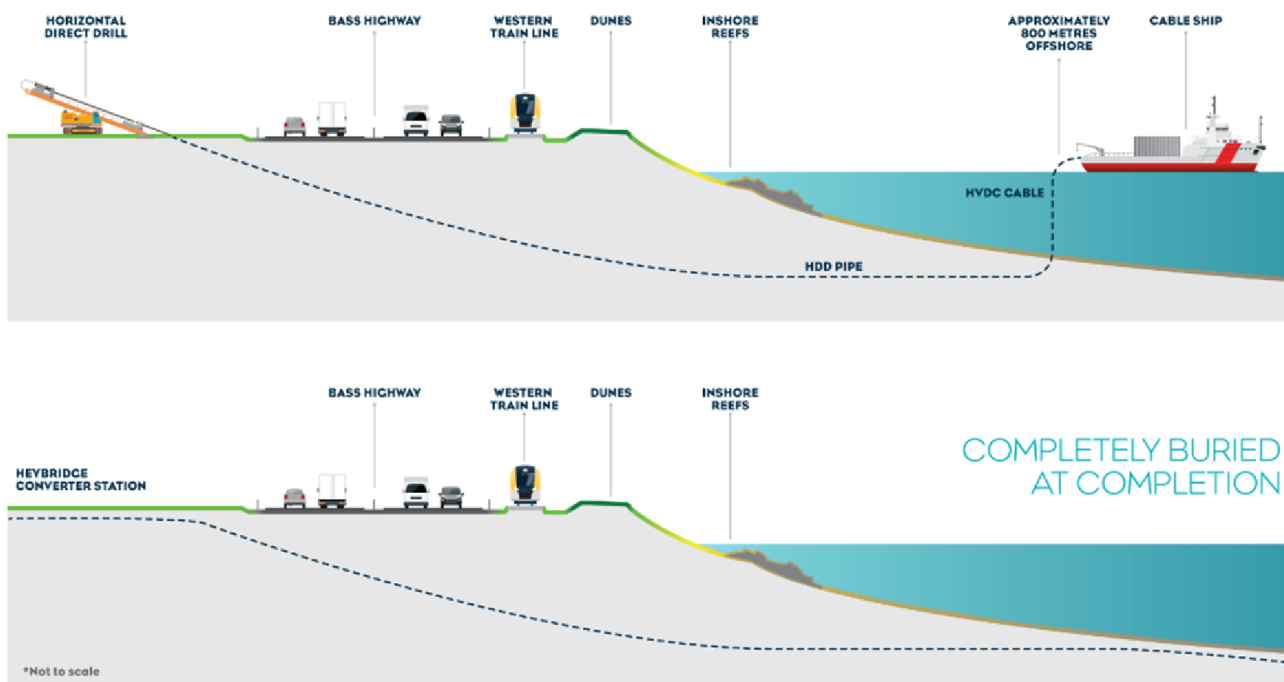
HORIZONTAL DIRECT DRILL

BASS HIGHWAY

WESTERN TRAIN LINE

DUNES

INSHORE REEFS

APPROXIMATELY 800 METRES OFFSHORE

CABLE SHIP

HVDC CABLE

HDD PIPE

BASS HIGHWAY

WESTERN TRAIN LINE

DUNES

INSHORE REEFS

COMPLETELY BURIED AT COMPLETION

HEYBRIDGE CONVERTER STATION

*Not to scale